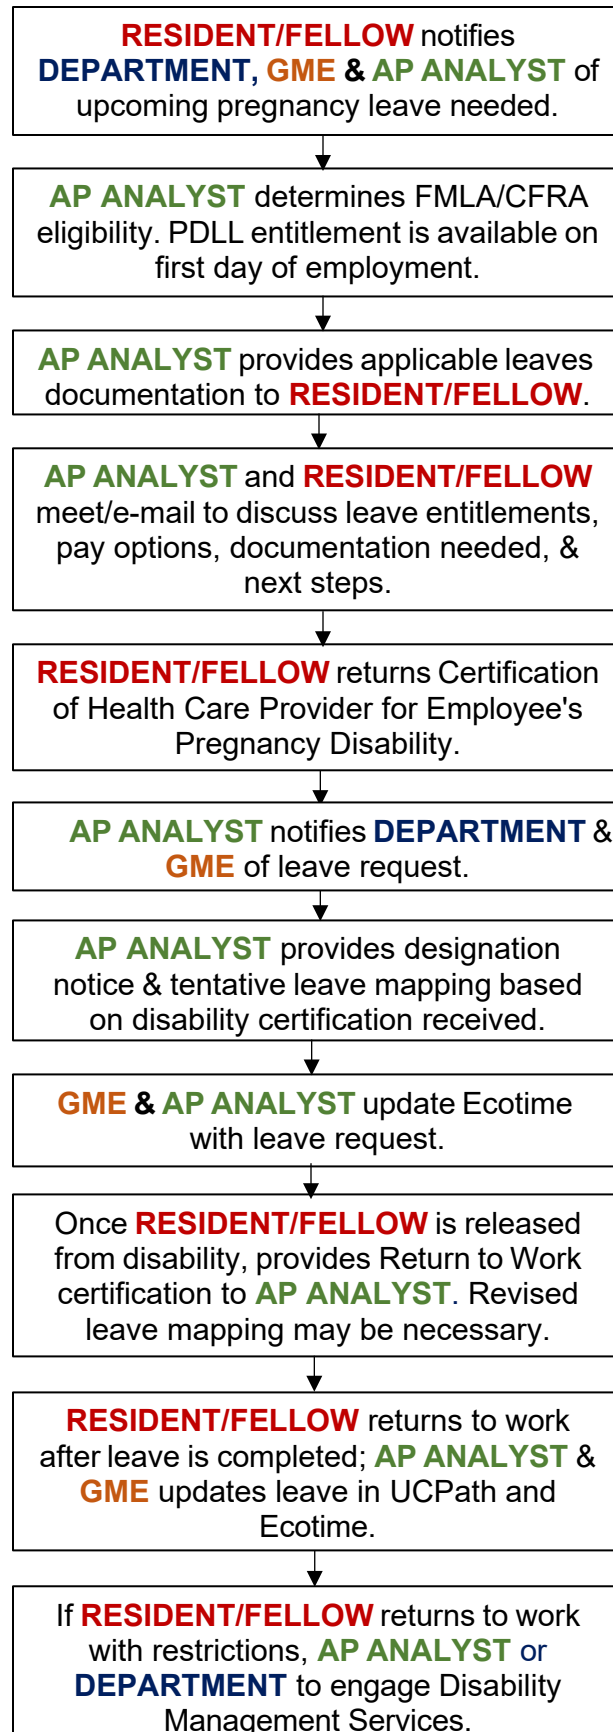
RESIDENT/FELLOW notifies DEPARTMENT, GME & AP ANALYST of upcoming pregnancy leave needed.

AP ANALYST determines FMLA/CFRA eligibility. PDLL entitlement is available on first day of employment.

AP ANALYST provides applicable leaves documentation to RESIDENT/FELLOW.

AP ANALYST and RESIDENT/FELLOW meet/e-mail to discuss leave entitlements, pay options, documentation needed, & next steps.

RESIDENT/FELLOW returns Certification of Health Care Provider for Employee's Pregnancy Disability.

AP ANALYST notifies DEPARTMENT & GME of leave request.

AP ANALYST provides designation notice & tentative leave mapping based on disability certification received.

GME & AP ANALYST update Ecotime with leave request.

Once RESIDENT/FELLOW is released from disability, provides Return to Work certification to AP ANALYST. Revised leave mapping may be necessary.

RESIDENT/FELLOW returns to work after leave is completed; AP ANALYST & GME updates leave in UCPath and Ecotime.

If RESIDENT/FELLOW returns to work with restrictions, AP ANALYST or DEPARTMENT to engage Disability Management Services.